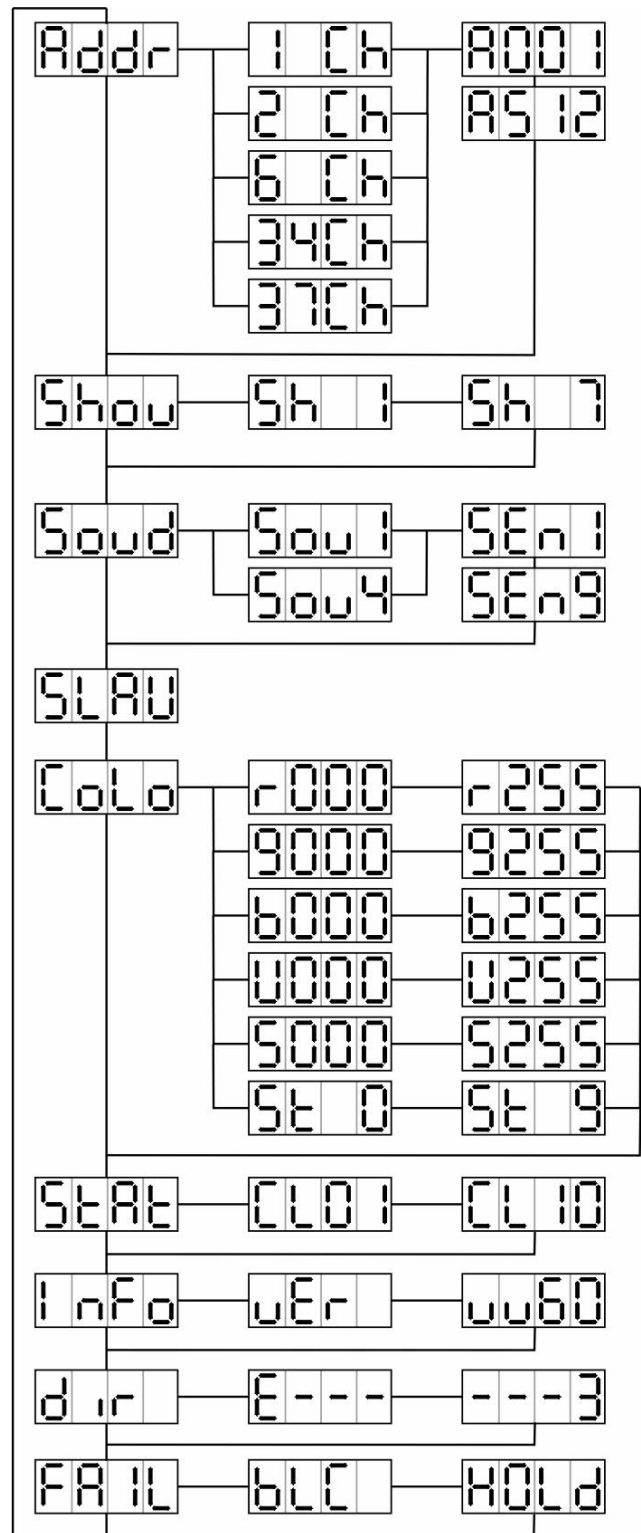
Addr
1 Ch
2 Ch
6 Ch
34Ch
37Ch
A001
A512

Shou
Sh 1
Sh 7

Soud
Sou1
Sou4
SEn1
SEn9

SLAU

CoLo
r000
9000
b000
U000
S000
St 0
r255
9255
b255
U255
S255
St 9

StAt
CL01
CL10

InFo
uEr
uu60

dir
E---
---3

FAIL
bLC
HOLd